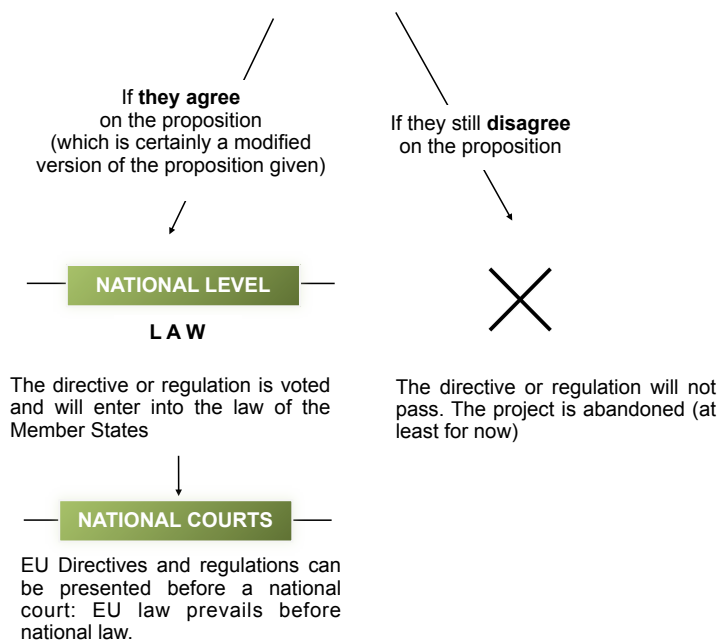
If **they agree** on the proposition (which is certainly a modified version of the proposition given)

If they still **disagree** on the proposition

NATIONAL LEVEL

L A W

The directive or regulation is voted and will enter into the law of the Member States

The directive or regulation will not pass. The project is abandoned (at least for now)

NATIONAL COURTS

EU Directives and regulations can be presented before a national court: EU law prevails before national law.